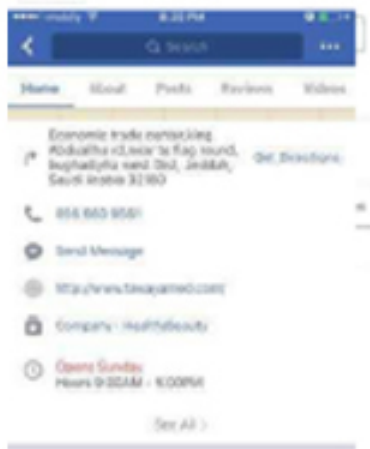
8:35 PM

Search

Home About Posts Reviews Videos

Economic trade networking Abdulla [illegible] flag round, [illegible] Jeddah, Saudi Arabia 32160 Get Directions

056 660 9581

Send Message

http://www.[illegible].com/

Company · Health/Beauty

Opens Sunday
Hours 9:00AM - 9:00PM

See All